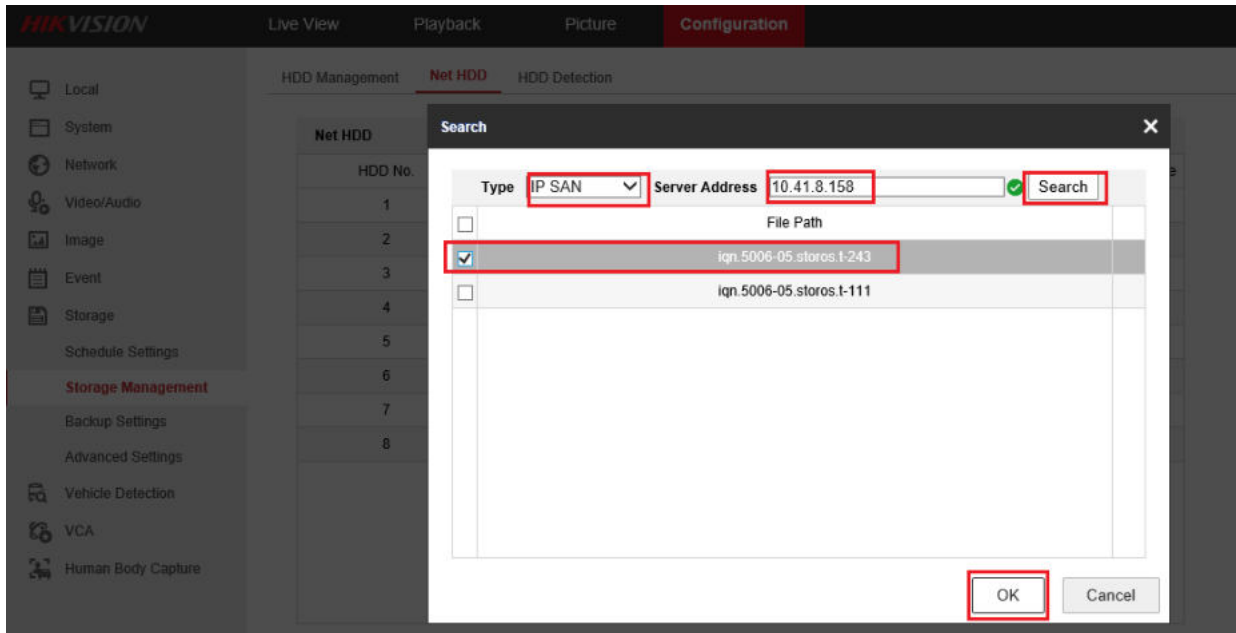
HIKVISION Live View Playback Picture Configuration

Local
System
Network
Video/Audio
Image
Event
Storage
Schedule Settings
Storage Management
Backup Settings
Advanced Settings
Vehicle Detection
VCA
Human Body Capture

HDD Management Net HDD HDD Detection

Net HDD

| HDD No. |
|---|
| 1 |
| 2 |
| 3 |
| 4 |
| 5 |
| 6 |
| 7 |
| 8 |

Search

Type IP SAN Server Address 10.41.8.158 Search

| | File Path |
|---|---|
| ☑ | iqn.5006-05.storos.t-243 |
| ☐ | iqn.5006-05.storos.t-111 |

OK Cancel